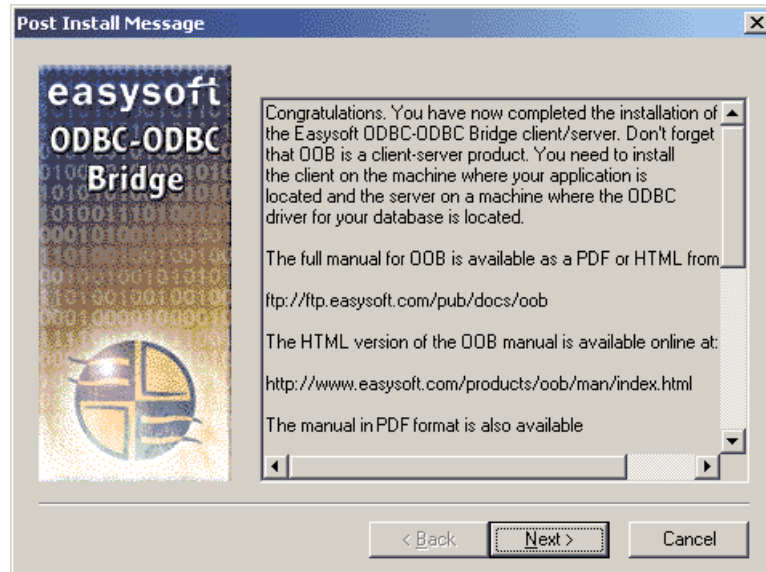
Post Install Message

easysoft
ODBC-ODBC
Bridge

Congratulations. You have now completed the installation of the Easysoft ODBC-ODBC Bridge client/server. Don't forget that OOB is a client-server product. You need to install the client on the machine where your application is located and the server on a machine where the ODBC driver for your database is located.

The full manual for OOB is available as a PDF or HTML from

ftp://ftp.easysoft.com/pub/docs/oob

The HTML version of the OOB manual is available online at:

http://www.easysoft.com/products/oob/man/index.html

The manual in PDF format is also available

< Back
Next >
Cancel